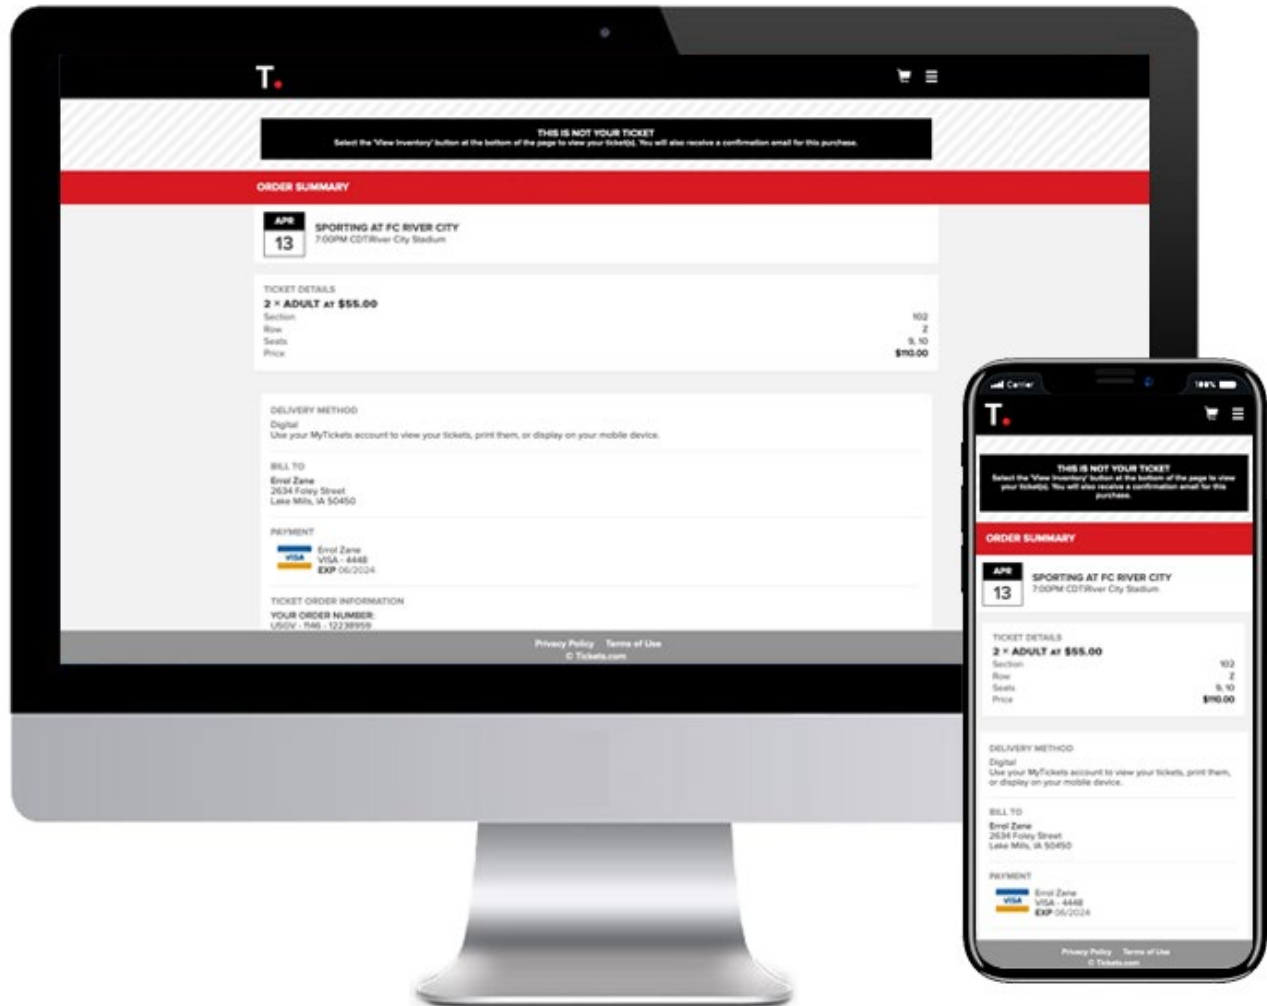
T.

THIS IS NOT YOUR TICKET
Select the 'View Inventory' button at the bottom of the page to view your ticket(s). You will also receive a confirmation email for this purchase.

ORDER SUMMARY

APR
13
SPORTING AT FC RIVER CITY
7:00PM CDT/River City Stadium

TICKET DETAILS
2 × ADULT AT $55.00

| | |
|---|---|
| Section | 102 |
| Row | Z |
| Seats | 9, 10 |
| Price | $110.00 |

DELIVERY METHOD
Digital
Use your MyTickets account to view your tickets, print them, or display on your mobile device.

BILL TO
Errol Zane
2634 Foley Street
Lake Mills, IA 50450

PAYMENT
VISA
Errol Zane
VISA - 4448
EXP 06/2024

TICKET ORDER INFORMATION
YOUR ORDER NUMBER:
USGV - 1146 - 12238959

Privacy Policy Terms of Use
© Tickets.com

Carrier 100%

T.

THIS IS NOT YOUR TICKET
Select the 'View Inventory' button at the bottom of the page to view your ticket(s). You will also receive a confirmation email for this purchase.

ORDER SUMMARY

APR
13
SPORTING AT FC RIVER CITY
7:00PM CDT/River City Stadium

TICKET DETAILS
2 × ADULT AT $55.00

| | |
|---|---|
| Section | 102 |
| Row | Z |
| Seats | 9, 10 |
| Price | $110.00 |

DELIVERY METHOD
Digital
Use your MyTickets account to view your tickets, print them, or display on your mobile device.

BILL TO
Errol Zane
2634 Foley Street
Lake Mills, IA 50450

PAYMENT
VISA
Errol Zane
VISA - 4448
EXP 06/2024

Privacy Policy Terms of Use
© Tickets.com